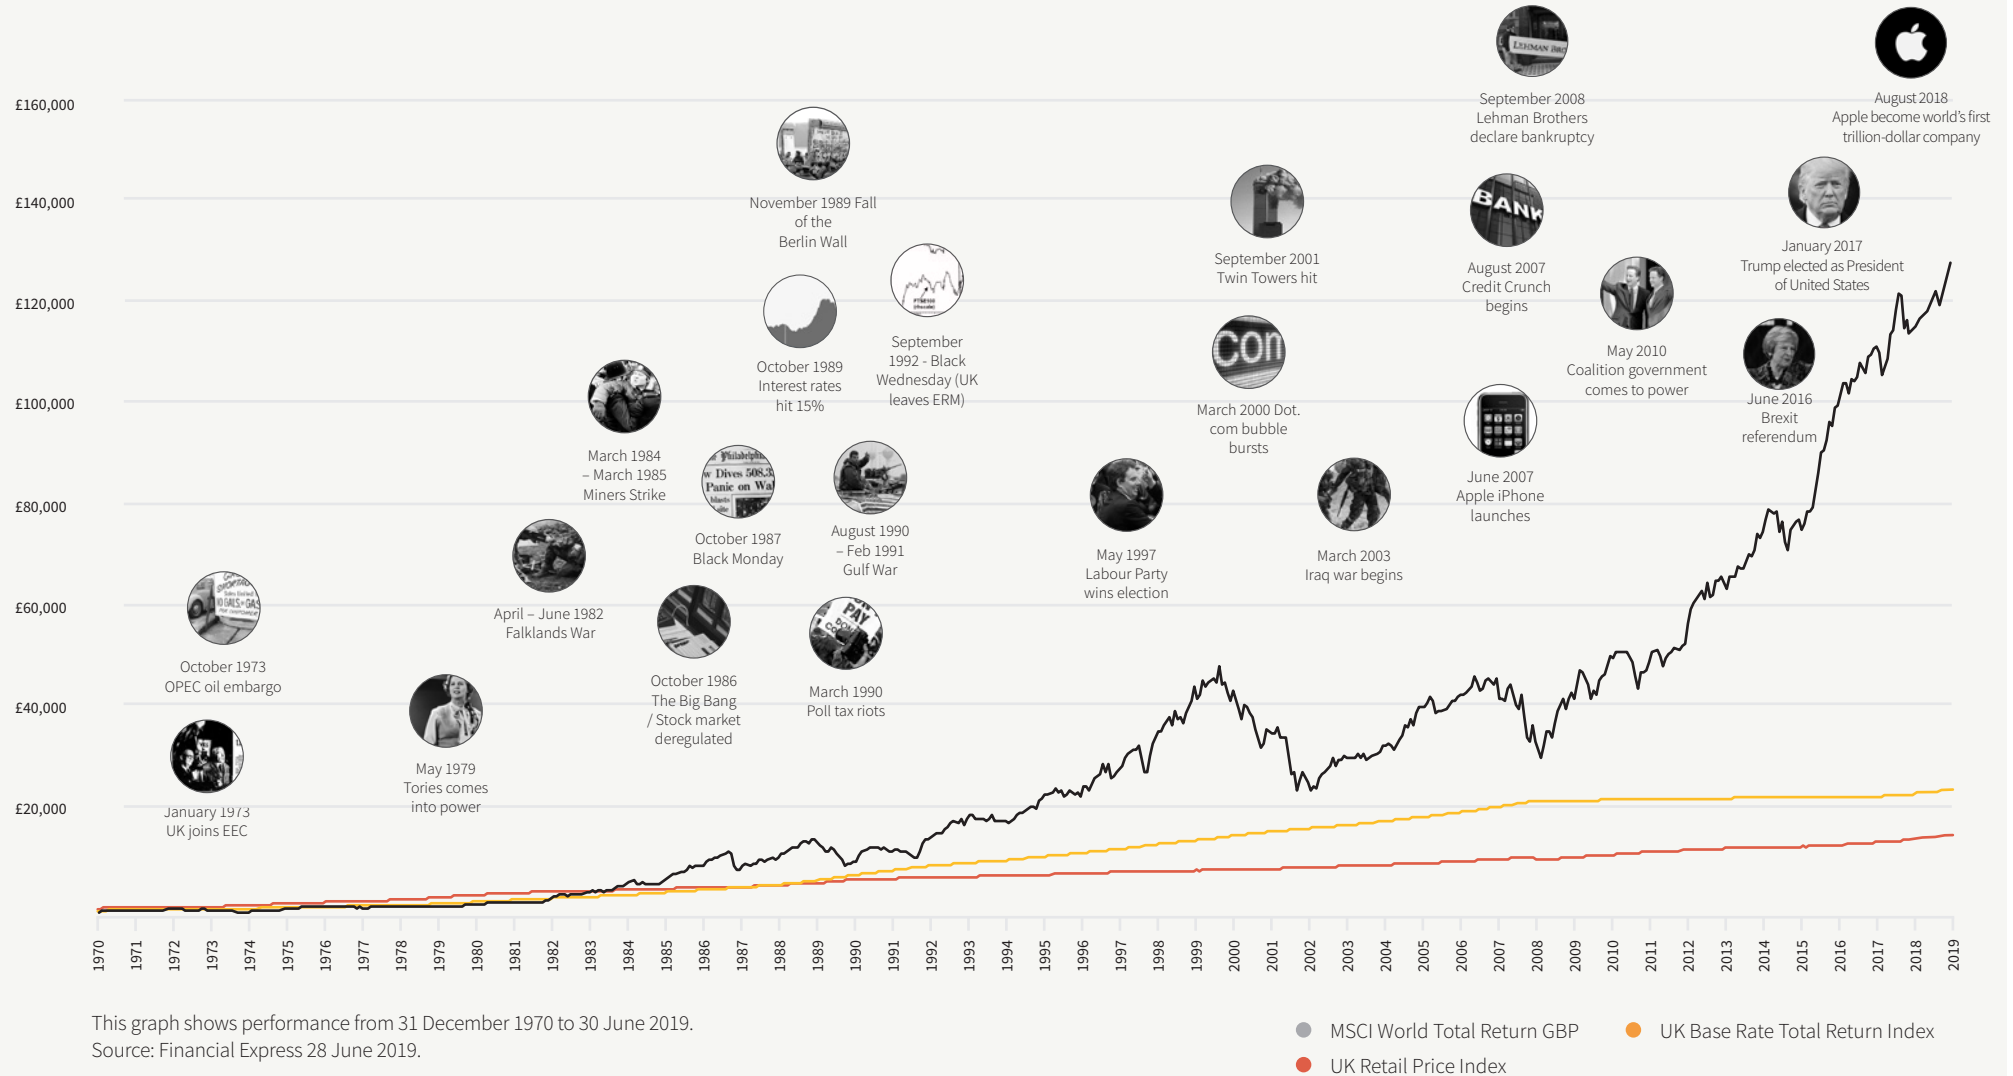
£160,000
£140,000
£120,000
£100,000
£80,000
£60,000
£40,000
£20,000

September 2008
Lehman Brothers
declare bankruptcy

August 2018
Apple become world's first trillion-dollar company

November 1989 Fall of the Berlin Wall

September 2001
Twin Towers hit

August 2007
Credit Crunch
begins

January 2017
Trump elected as President of United States

October 1989
Interest rates
hit 15%

September 1992 - Black Wednesday (UK leaves ERM)

May 2010
Coalition government comes to power

March 2000 Dot. com bubble bursts

June 2016
Brexit
referendum

March 1984 – March 1985
Miners Strike

June 2007
Apple iPhone launches

October 1987
Black Monday

August 1990 – Feb 1991
Gulf War

May 1997
Labour Party
wins election

March 2003
Iraq war begins

April – June 1982
Falklands War

October 1973
OPEC oil embargo

October 1986
The Big Bang / Stock market deregulated

March 1990
Poll tax riots

May 1979
Tories comes into power

January 1973
UK joins EEC

1970 1971 1972 1973 1974 1975 1976 1977 1978 1979 1980 1981 1982 1983 1984 1985 1986 1987 1988 1989 1990 1991 1992 1993 1994 1995 1996 1997 1998 1999 2000 2001 2002 2003 2004 2005 2006 2007 2008 2009 2010 2011 2012 2013 2014 2015 2016 2017 2018 2019

This graph shows performance from 31 December 1970 to 30 June 2019.
Source: Financial Express 28 June 2019.

MSCI World Total Return GBP
UK Base Rate Total Return Index
UK Retail Price Index